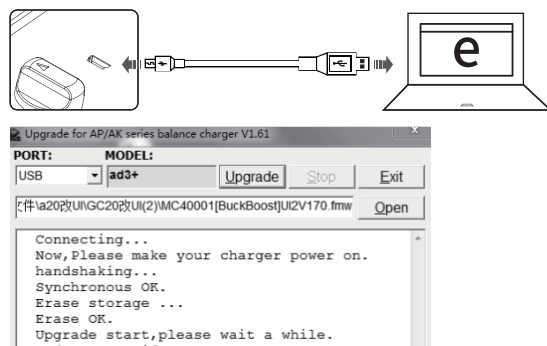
e

Upgrade for AP/AK series balance charger V1.61

PORT:
USB

MODEL:
ad3+

Upgrade
Stop
Exit

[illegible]件\a20改UI\GC20改UI(2)\MC40001[BuckBoost]UI2V170.fmw
Open

Connecting...
Now,Please make your charger power on.
handshaking...
Synchronous OK.
Erase storage ...
Erase OK.
Upgrade start,please wait a while.